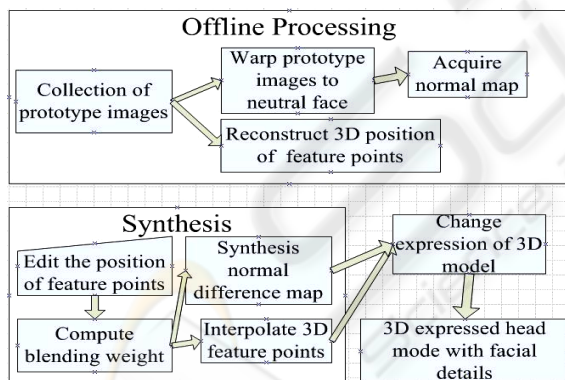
Offline Processing

Collection of prototype images

Warp prototype images to neutral face

Acquire normal map

Reconstruct 3D position of feature points

Synthesis

Edit the position of feature points

Compute blending weight

Synthesis normal difference map

Interpolate 3D feature points

Change expression of 3D model

3D expressed head mode with facial details